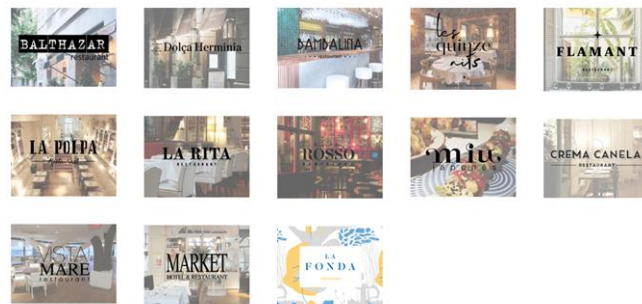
BALTHAZAR restaurant

Dolça Herminia

BAMBALINA

les quinze nits

FLAMANT RESTAURANT

LA POLPA

LA RITA RESTAURANT

ROSSO

miu tapas

CREMA CANELA RESTAURANT

VISTA MARE restaurant

MARKET HOTEL & RESTAURANT

LA FONDA